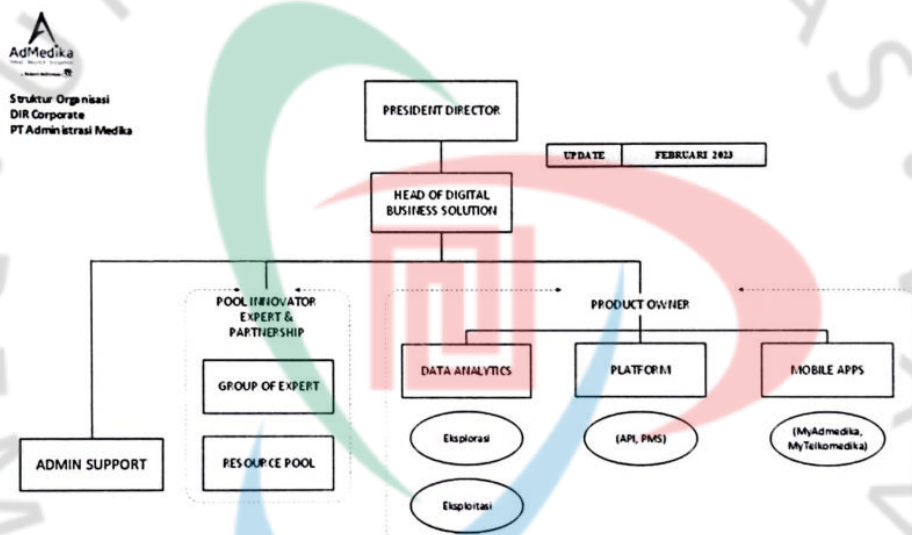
AdMedika

Struktur Organisasi
DIR Corporate
PT Administrasi Medika

PRESIDENT DIRECTOR

| UPDATE | FEBRUARI 2023 |
|---|---|

HEAD OF DIGITAL BUSINESS SOLUTION

POOL INNOVATOR EXPERT & PARTNERSHIP

GROUP OF EXPERT

RESOURCE POOL

ADMIN SUPPORT

PRODUCT OWNER

DATA ANALYTICS

PLATFORM

MOBILE APPS

Eksplorasi

Eksploitasi

(API, PMS)

(MyAdmedika, MyTelkomedika)